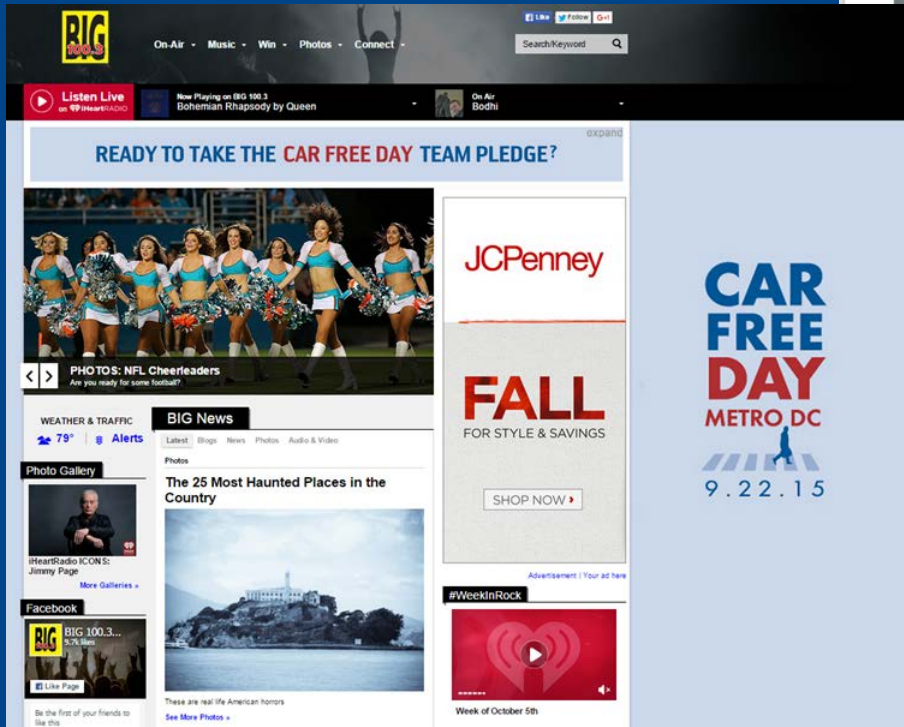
BIG 100.3

On-Air · Music · Win · Photos · Connect ·

Like Follow G+1

Search/Keyword

Listen Live on iHeartRADIO

Now Playing on BIG 100.3
Bohemian Rhapsody by Queen

On Air
Bodhi

expand

READY TO TAKE THE CAR FREE DAY TEAM PLEDGE?

PHOTOS: NFL Cheerleaders
Are you ready for some football?

JCPenney

FALL
FOR STYLE & SAVINGS

SHOP NOW ›

Advertisement | Your ad here

WEATHER & TRAFFIC
79° | Alerts

BIG News

Latest Blogs News Photos Audio & Video

Photos

The 25 Most Haunted Places in the Country

These are real life American horrors

See More Photos »

Photo Gallery

iHeartRadio ICONS: Jimmy Page

More Galleries »

Facebook

BIG 100.3...
9.7k likes

Like Page

Be the first of your friends to like this

#WeekInRock

Week of October 5th

CAR FREE DAY
METRO DC
9.22.15